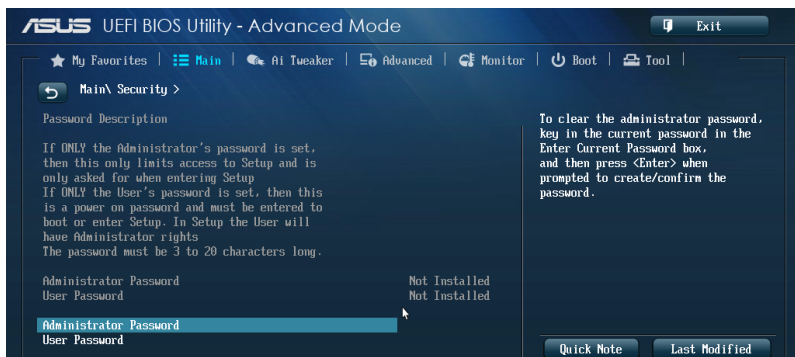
/ISUS UEFI BIOS Utility - Advanced Mode

Exit

My Favorites | Main | Ai Tweaker | Advanced | Monitor | Boot | Tool |

Main\ Security >

Password Description

If ONLY the Administrator's password is set, then this only limits access to Setup and is only asked for when entering Setup
If ONLY the User's password is set, then this is a power on password and must be entered to boot or enter Setup. In Setup the User will have Administrator rights
The password must be 3 to 20 characters long.

| | |
|---|---|
| Administrator Password | Not Installed |
| User Password | Not Installed |

Administrator Password
User Password

To clear the administrator password, key in the current password in the Enter Current Password box, and then press <Enter> when prompted to create/confirm the password.

Quick Note

Last Modified